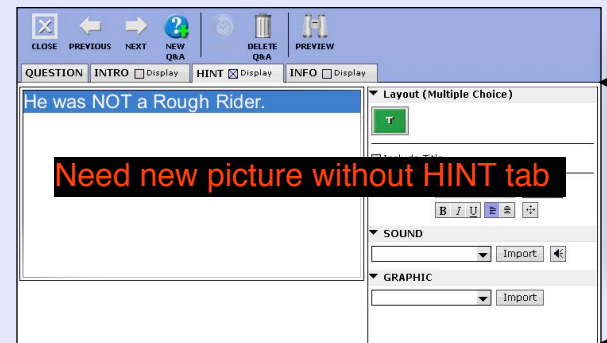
CLOSE PREVIOUS NEXT NEW Q&A DELETE Q&A PREVIEW

QUESTION INTRO Display HINT Display INFO Display

He was NOT a Rough Rider.

▼ Layout (Multiple Choice)

T

Need new picture without HINT tab

B I U

▼ SOUND

Import

▼ GRAPHIC

Import